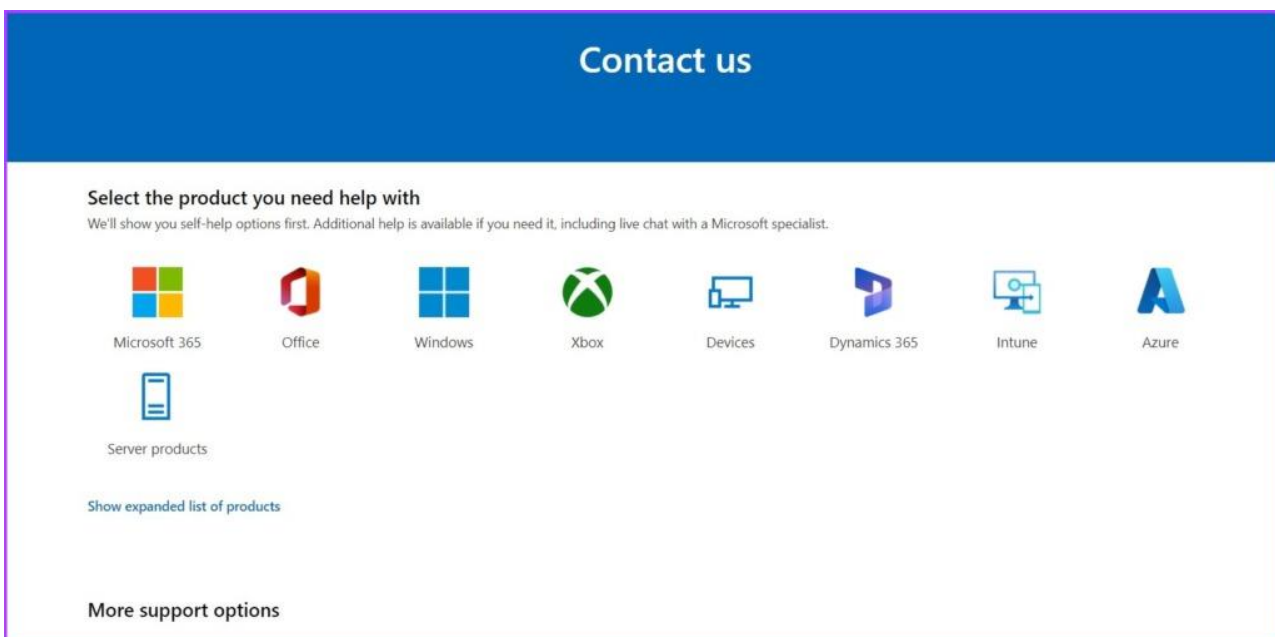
Contact us

Select the product you need help with

We'll show you self-help options first. Additional help is available if you need it, including live chat with a Microsoft specialist.

Microsoft 365
Office
Windows
Xbox
Devices
Dynamics 365
Intune
Azure
Server products

Show expanded list of products

More support options